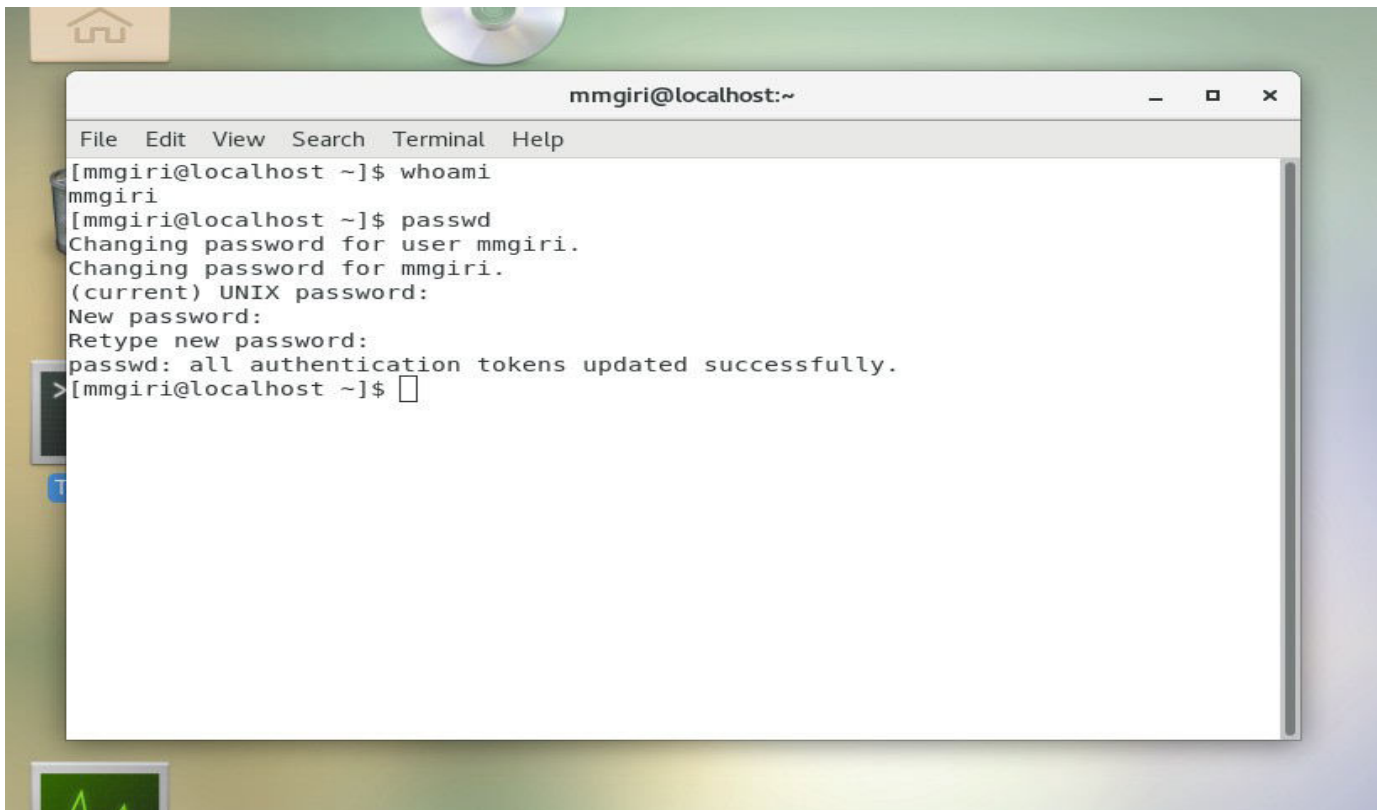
mmgiri@localhost:~

File Edit View Search Terminal Help

[mmgiri@localhost ~]$ whoami
mmgiri
[mmgiri@localhost ~]$ passwd
Changing password for user mmgiri.
Changing password for mmgiri.
(current) UNIX password:
New password:
Retype new password:
passwd: all authentication tokens updated successfully.
[mmgiri@localhost ~]$

T